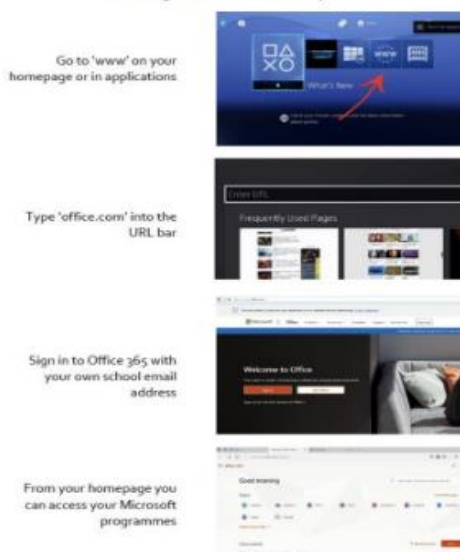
Go to 'www' on your homepage or in applications

www

What's New

Type 'office.com' into the URL bar

Enter URL

Frequently Used Pages

Sign in to Office 365 with your own school email address

Microsoft | Office

Welcome to Office

From your homepage you can access your Microsoft programmes

Good morning